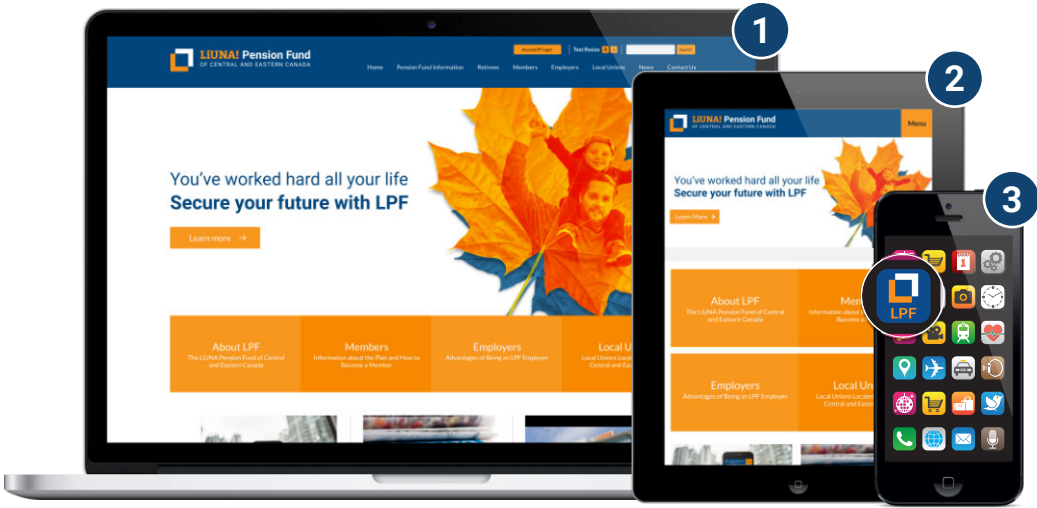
1

LiUNA! Pension Fund
OF CENTRAL AND EASTERN CANADA

Access/Login Text Resize A A Search

Home Pension Fund Information Retirees Members Employers Local Unions News Contact Us

You've worked hard all your life
Secure your future with LPF

Learn more →

About LPF
The LiUNA Pension Fund of Central and Eastern Canada

Members
Information about the Plan and How to Become a Member

Employers
Advantages of Being an LPF Employer

Local U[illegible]
Local Unions Loca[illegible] Central and Eas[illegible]

2

LiUNA! Pension Fund
OF CENTRAL AND EASTERN CANADA

Menu

You've worked hard all your life
Secure your future with LPF

Learn More →

About LPF
The LiUNA Pension Fund of Central and Eastern Canada

Mem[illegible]
Information about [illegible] Become a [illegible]

Employers
Advantages of Being an LPF Employer

Local Uni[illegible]
Local Unions Locat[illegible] Central and Easte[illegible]

3

LPF